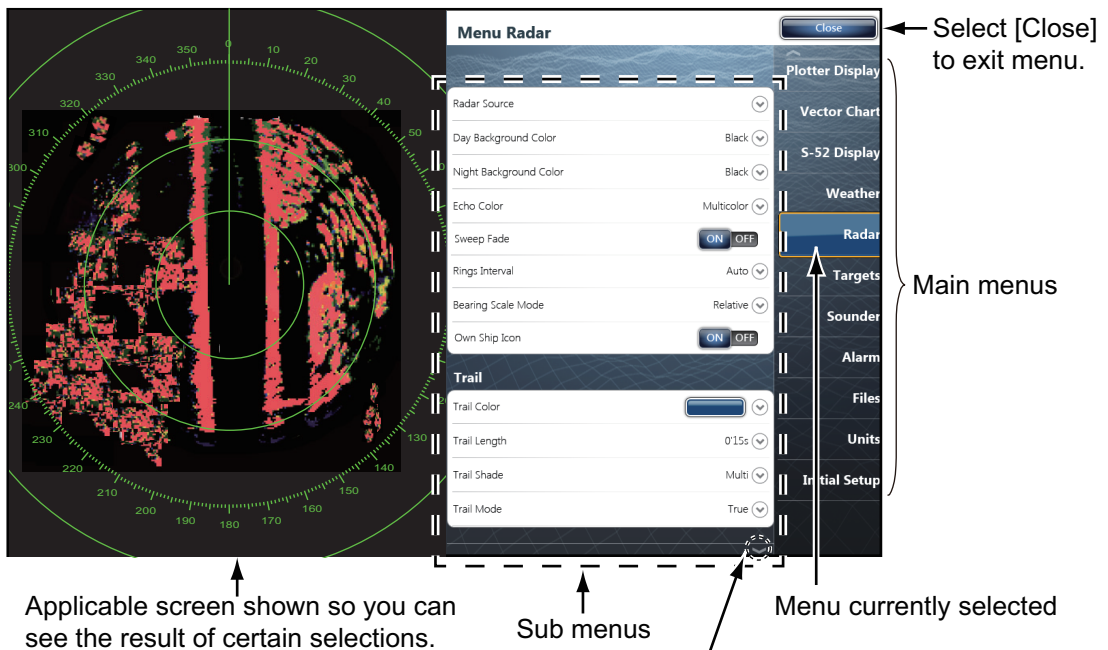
350 0 10 20 30 40 50 340 330 320 310 300 240 230 220 210 200 190 180 170 160 150 140 130

Menu Radar

Close

Select [Close] to exit menu.

Radar Source

Day Background Color Black

Night Background Color Black

Echo Color Multicolor

Sweep Fade ON OFF

Rings Interval Auto

Bearing Scale Mode Relative

Own Ship Icon ON OFF

Trail

Trail Color

Trail Length 0'15s

Trail Shade Multi

Trail Mode True

Plotter Display

Vector Chart

S-52 Display

Weather

Radar

Targets

Sounder

Alarm

Files

Units

Initial Setup

Main menus

Applicable screen shown so you can see the result of certain selections.

Sub menus

Menu currently selected